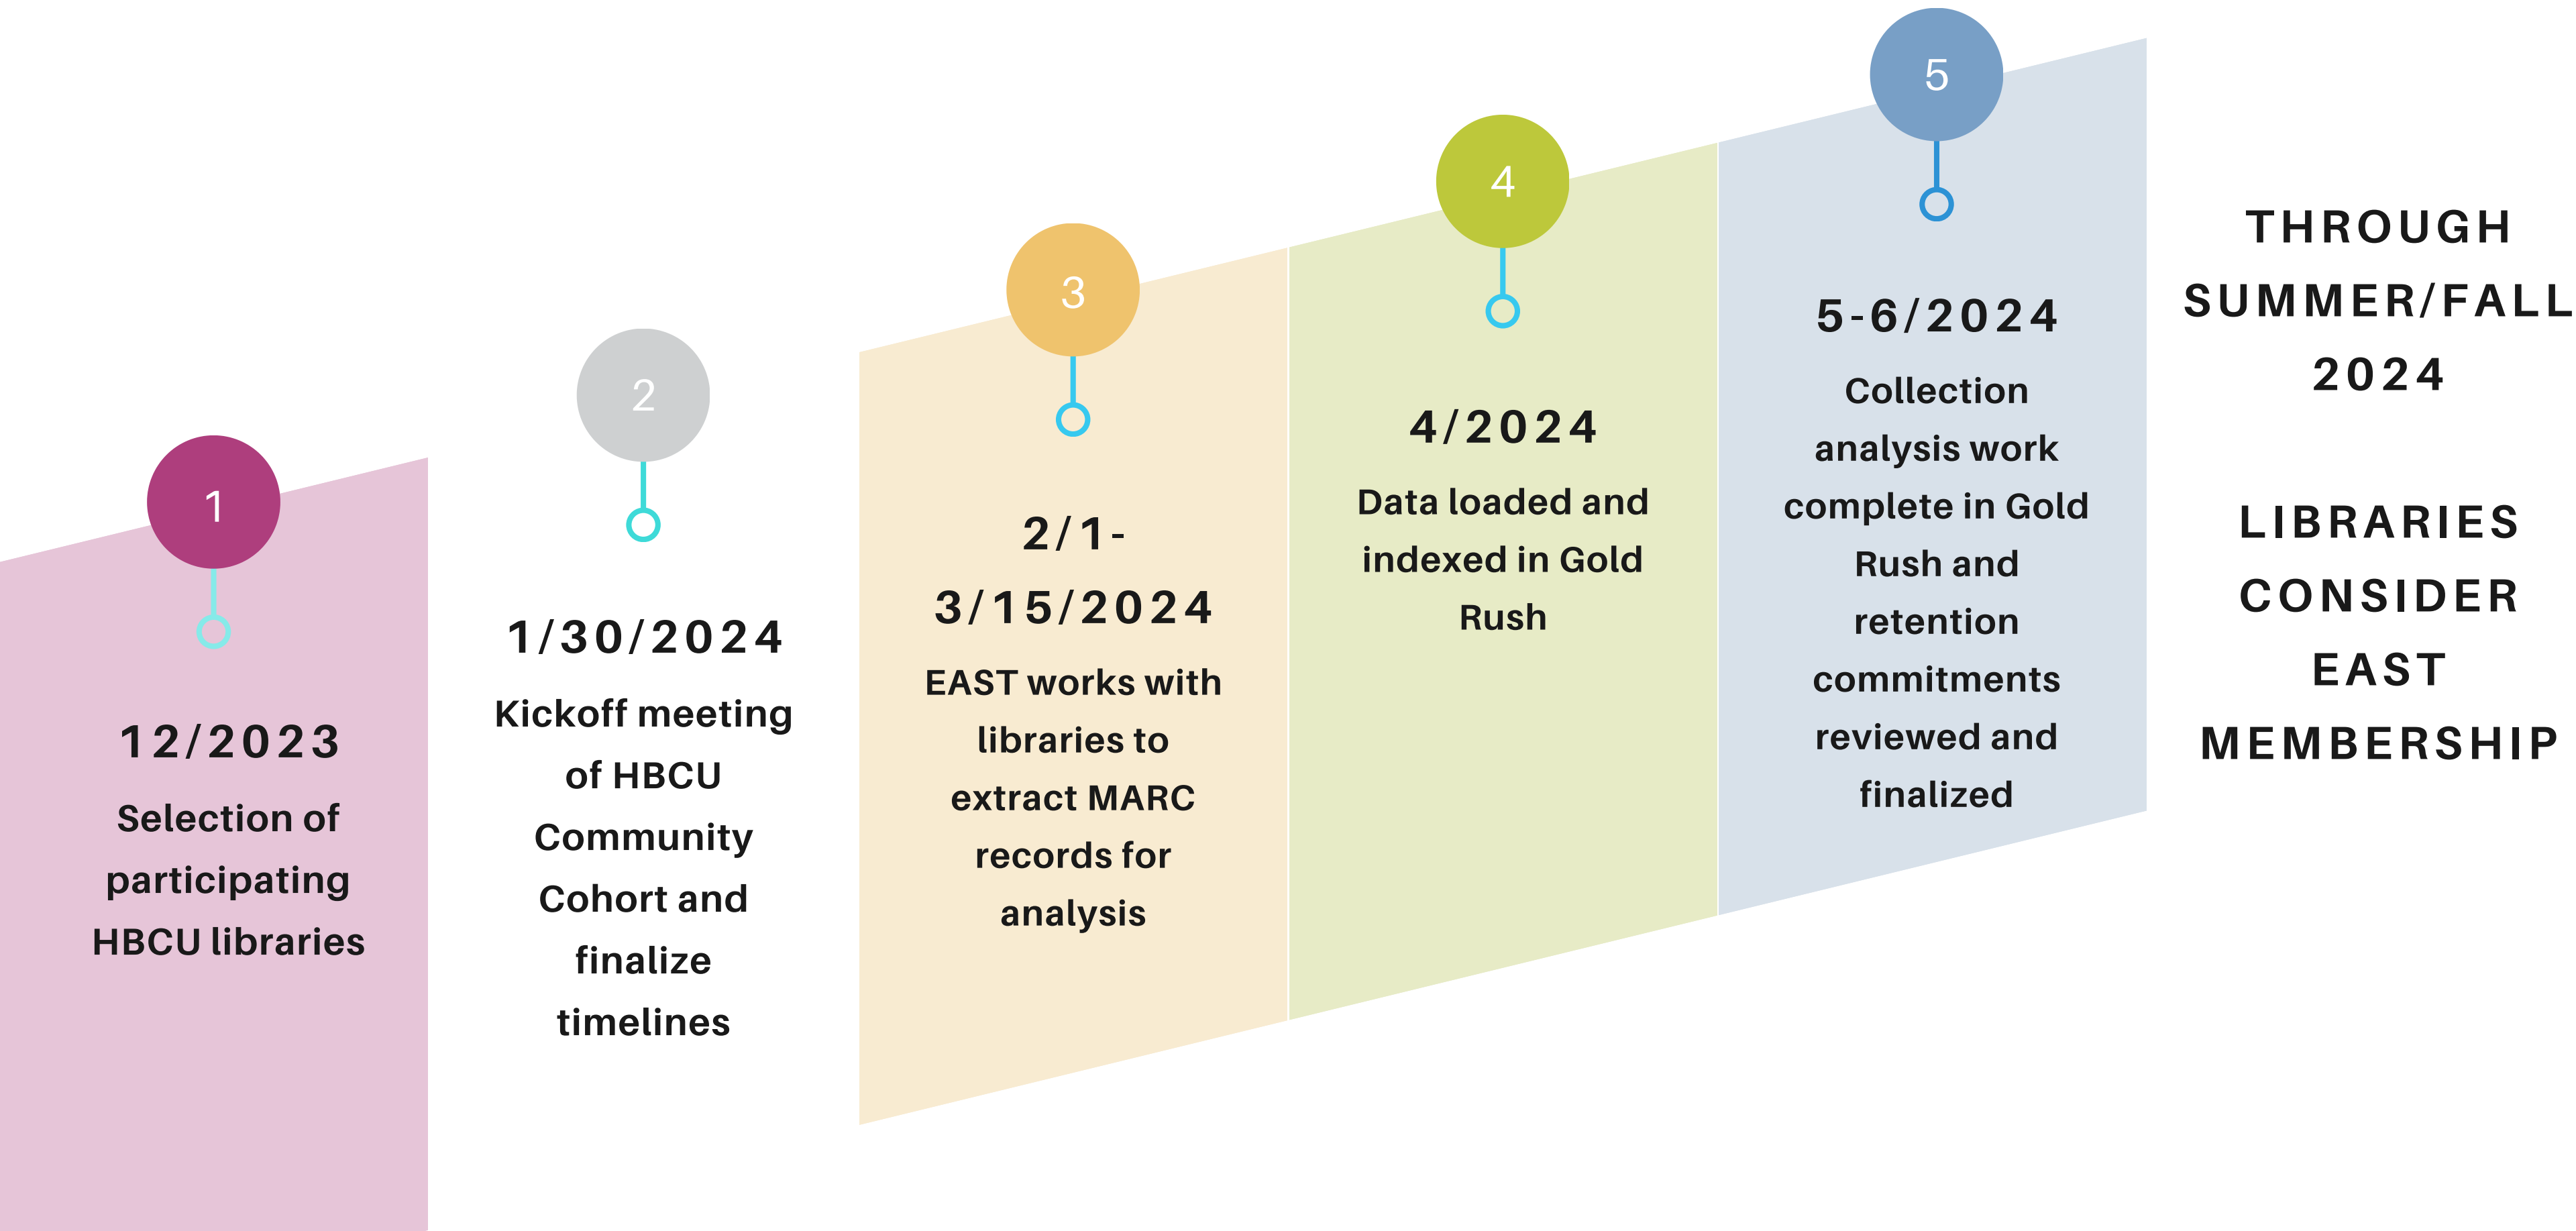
1

12/2023

Selection of participating HBCU libraries

2

1/30/2024

Kickoff meeting of HBCU Community Cohort and finalize timelines

3

2/1-3/15/2024

EAST works with libraries to extract MARC records for analysis

4

4/2024

Data loaded and indexed in Gold Rush

5

5-6/2024

Collection analysis work complete in Gold Rush and retention commitments reviewed and finalized

THROUGH SUMMER/FALL 2024

LIBRARIES CONSIDER EAST MEMBERSHIP